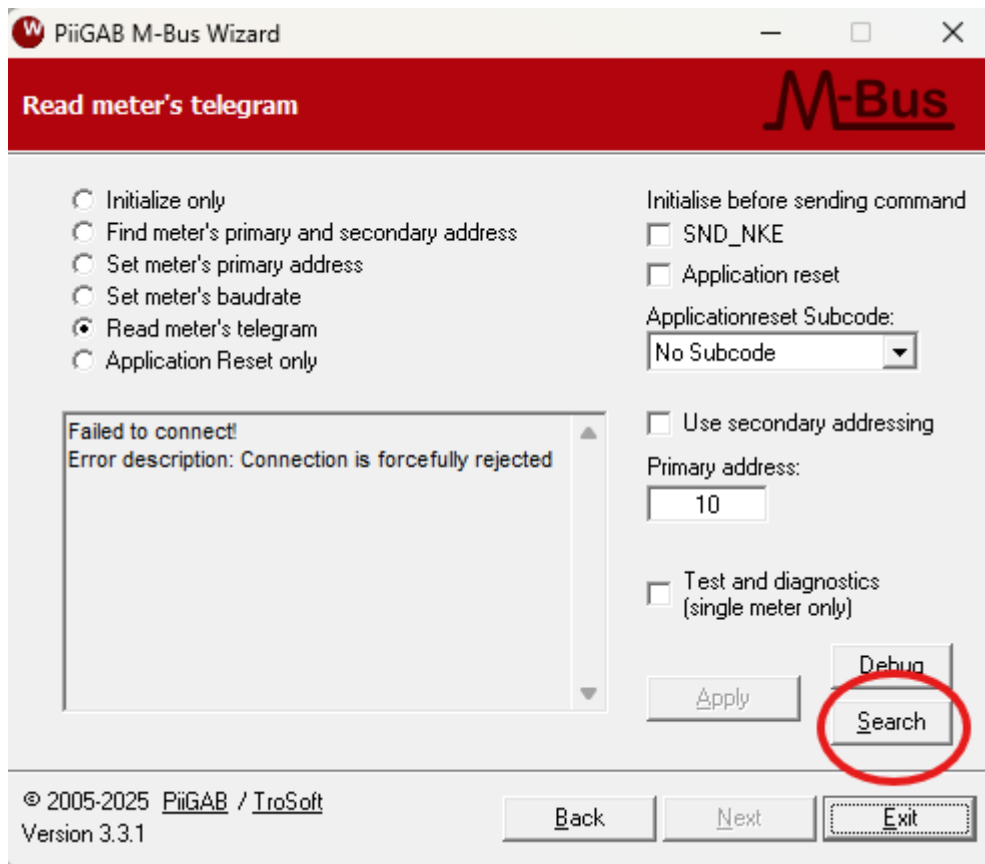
PiiGAB M-Bus Wizard

Read meter's telegram

M-Bus

Initialize only
Find meter's primary and secondary address
Set meter's primary address
Set meter's baudrate
Read meter's telegram
Application Reset only

Failed to connect!
Error description: Connection is forcefully rejected

Initialise before sending command
SND_NKE
Application reset
Applicationreset Subcode:
No Subcode

Use secondary addressing
Primary address:
10

Test and diagnostics (single meter only)

Debug
Apply
Search

© 2005-2025 PiiGAB / TroSoft
Version 3.3.1

Back
Next
Exit